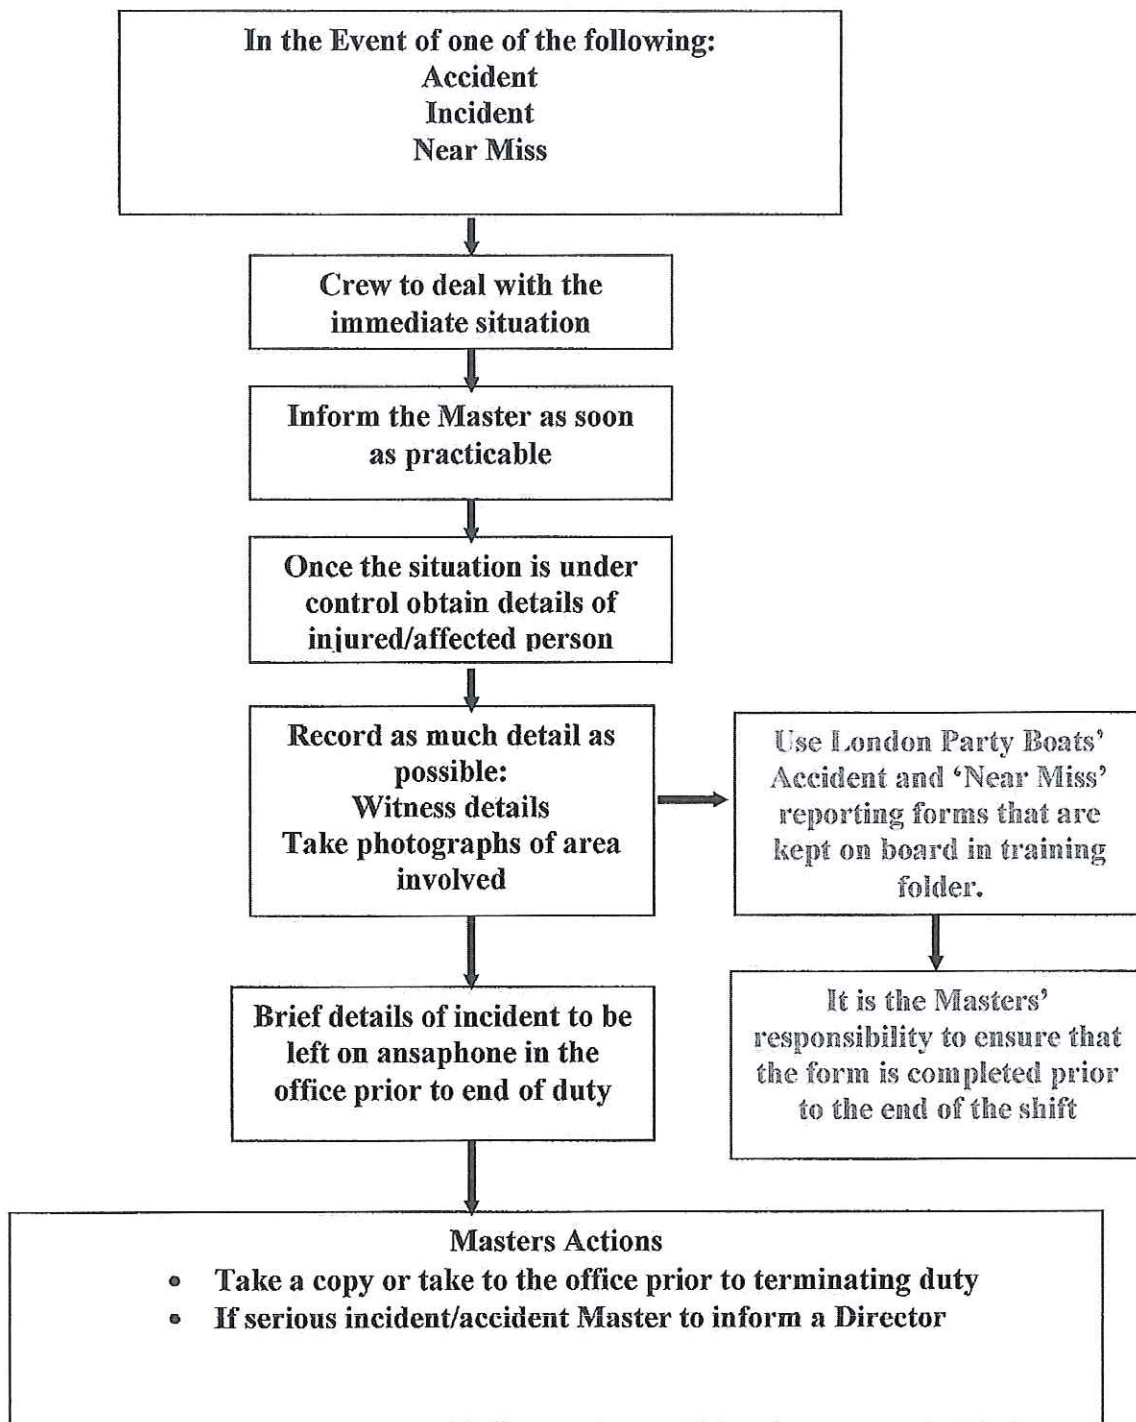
In the Event of one of the following:
Accident
Incident
Near Miss

Crew to deal with the immediate situation

Inform the Master as soon as practicable

Once the situation is under control obtain details of injured/affected person

Record as much detail as possible:
Witness details
Take photographs of area involved

Use London Party Boats' Accident and 'Near Miss' reporting forms that are kept on board in training folder.

It is the Masters' responsibility to ensure that the form is completed prior to the end of the shift

Brief details of incident to be left on ansaphone in the office prior to end of duty

Masters Actions
• Take a copy or take to the office prior to terminating duty
• If serious incident/accident Master to inform a Director